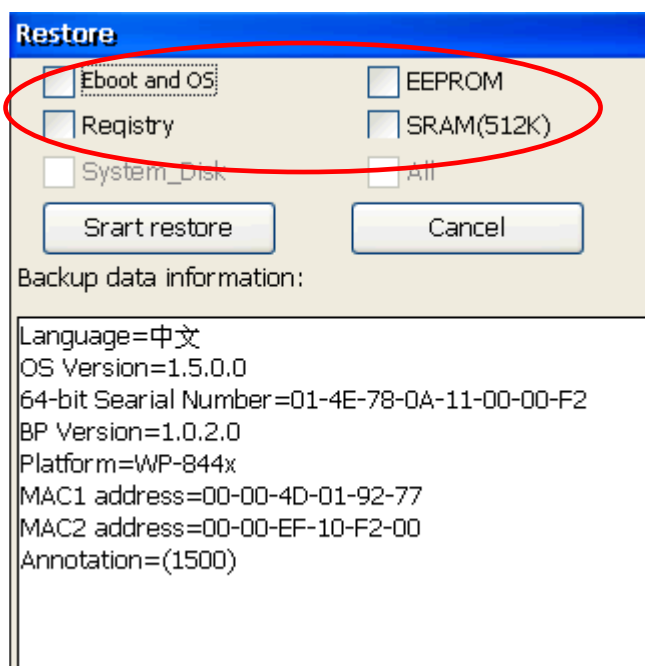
Restore

Eboot and OS
EEPROM
Registry
SRAM(512K)
System_Disk
All

Srart restore
Cancel

Backup data information:

Language=中文
OS Version=1.5.0.0
64-bit Searial Number=01-4E-78-0A-11-00-00-F2
BP Version=1.0.2.0
Platform=WP-844x
MAC1 address=00-00-4D-01-92-77
MAC2 address=00-00-EF-10-F2-00
Annotation=(1500)